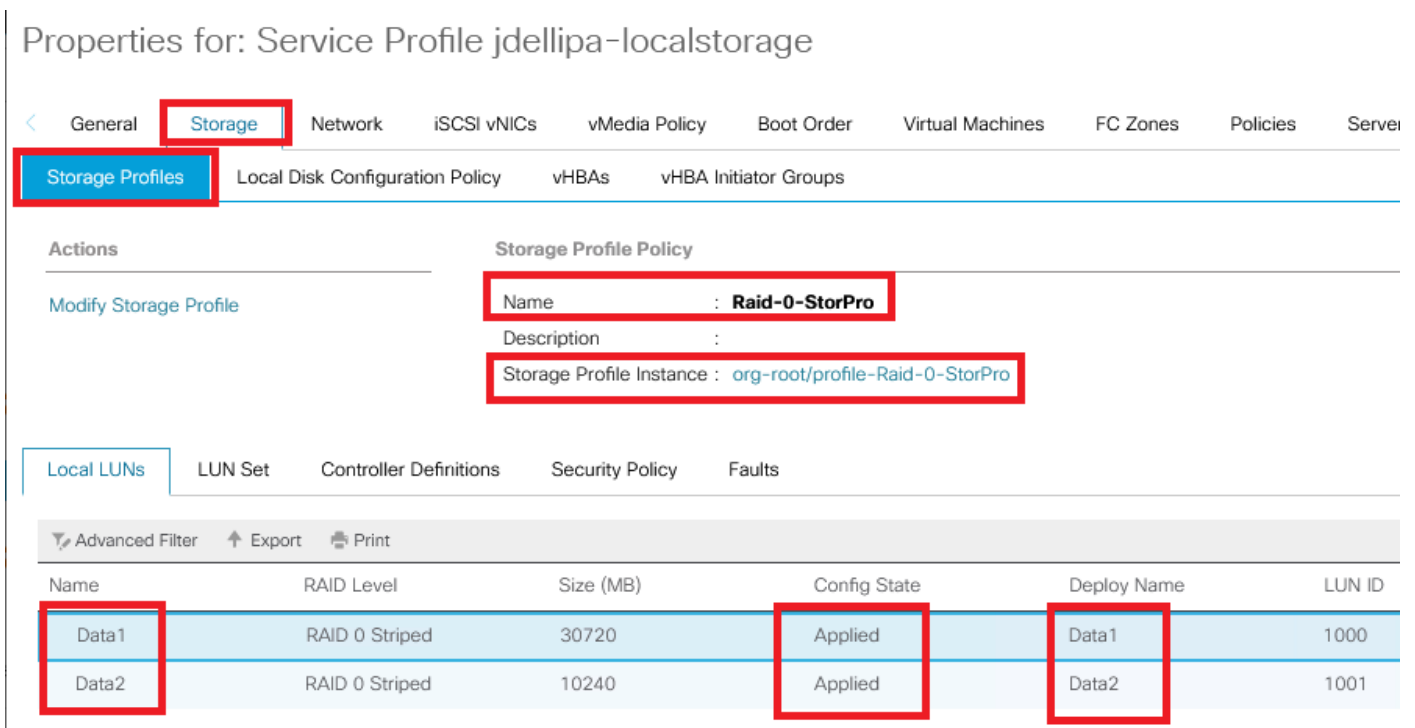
Properties for: Service Profile jdellipa-localstorage

General | Storage | Network | iSCSI vNICs | vMedia Policy | Boot Order | Virtual Machines | FC Zones | Policies | Server

Storage Profiles | Local Disk Configuration Policy | vHBAs | vHBA Initiator Groups

Actions

Modify Storage Profile

Storage Profile Policy

Name : Raid-0-StorPro

Description :

Storage Profile Instance : org-root/profile-Raid-0-StorPro

Local LUNs | LUN Set | Controller Definitions | Security Policy | Faults

Advanced Filter | Export | Print

| Name | RAID Level | Size (MB) | Config State | Deploy Name | LUN ID |
|---|---|---|---|---|---|
| Data1 | RAID 0 Striped | 30720 | Applied | Data1 | 1000 |
| Data2 | RAID 0 Striped | 10240 | Applied | Data2 | 1001 |